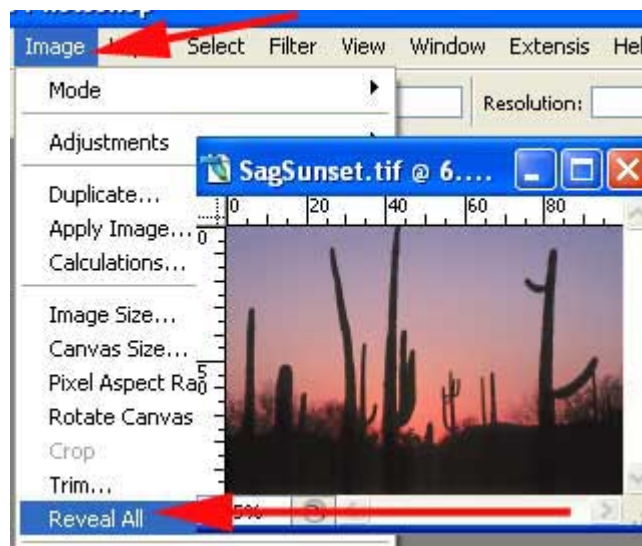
Image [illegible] Select Filter View Window Extensis Hel

Mode

Resolution:

Adjustments

SagSunset.tif @ 6....

Duplicate...

Apply Image...

Calculations...

Image Size...

Canvas Size...

Pixel Aspect Ra

Rotate Canvas

Crop

Trim...

Reveal All

0 20 40 60 80

0

5

5%